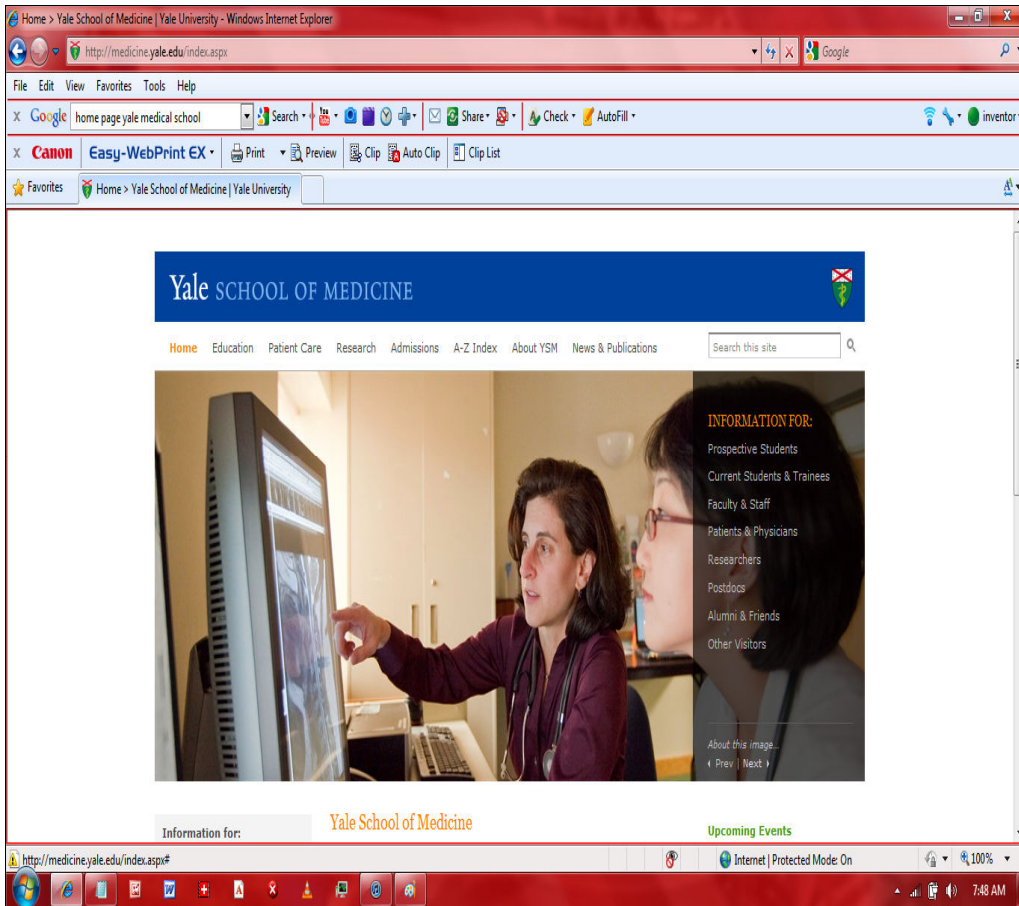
Home > Yale School of Medicine | Yale University - Windows Internet Explorer

http://medicine.yale.edu/index.aspx

Google

File Edit View Favorites Tools Help

Google home page yale medical school Search Share Check AutoFill inventor

Canon Easy-WebPrint EX Print Preview Clip Auto Clip Clip List

Favorites Home > Yale School of Medicine | Yale University

Yale SCHOOL OF MEDICINE

Home Education Patient Care Research Admissions A-Z Index About YSM News & Publications Search this site

INFORMATION FOR:
Prospective Students
Current Students & Trainees
Faculty & Staff
Patients & Physicians
Researchers
Postdocs
Alumni & Friends
Other Visitors

About this image...
Prev | Next

Information for:

Yale School of Medicine

Upcoming Events

http://medicine.yale.edu/index.aspx#

Internet | Protected Mode: On 100%

7:48 AM